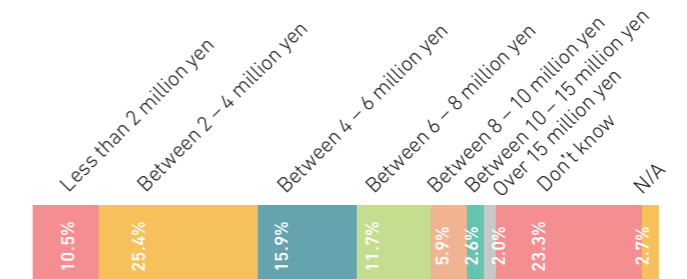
Less than 2 million yen
Between 2 – 4 million yen
Between 4 – 6 million yen
Between 6 – 8 million yen
Between 8 – 10 million yen
Between 10 – 15 million yen
Over 15 million yen
Don't know
N/A

10.5%
25.4%
15.9%
11.7%
5.9%
2.6%
2.0%
23.3%
2.7%